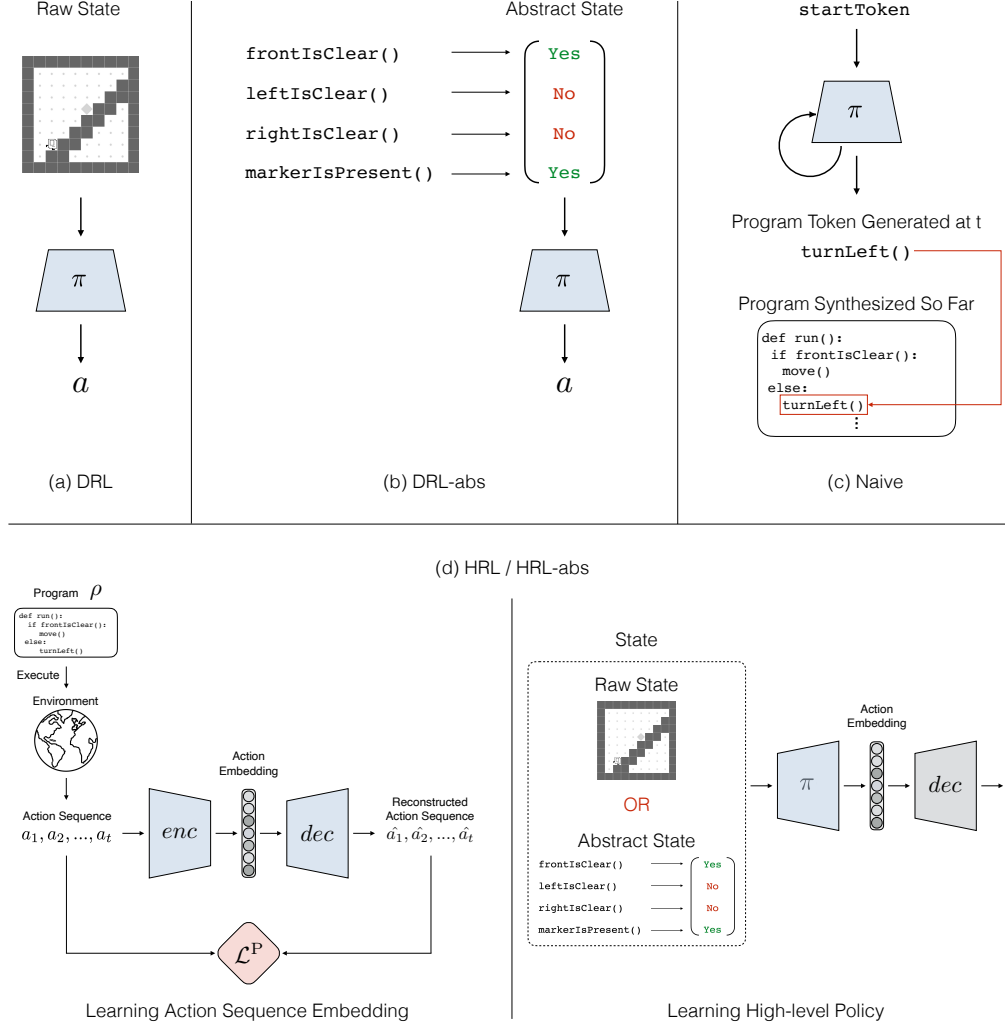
Raw State

$\pi$

$a$

(a) DRL

Abstract State

frontIsClear() → Yes
leftIsClear() → No
rightIsClear() → No
markerIsPresent() → Yes

$\pi$

$a$

(b) DRL-abs

startToken

$\pi$

Program Token Generated at t

turnLeft()

Program Synthesized So Far

def run():
 if frontIsClear():
  move()
 else:
  turnLeft()
  ⋮

(c) Naive

(d) HRL / HRL-abs

Program $\rho$

def run():
 if frontIsClear():
  move()
 else:
  turnLeft()

Execute

Environment

Action Sequence
$a_1, a_2, ..., a_t$

$enc$

Action Embedding

$dec$

Reconstructed Action Sequence
$\hat{a_1}, \hat{a_2}, ..., \hat{a_t}$

$\mathcal{L}^{\mathrm{P}}$

Learning Action Sequence Embedding

State

Raw State

OR

Abstract State

frontIsClear() → Yes
leftIsClear() → No
rightIsClear() → No
markerIsPresent() → Yes

$\pi$

Action Embedding

$dec$

Learning High-level Policy